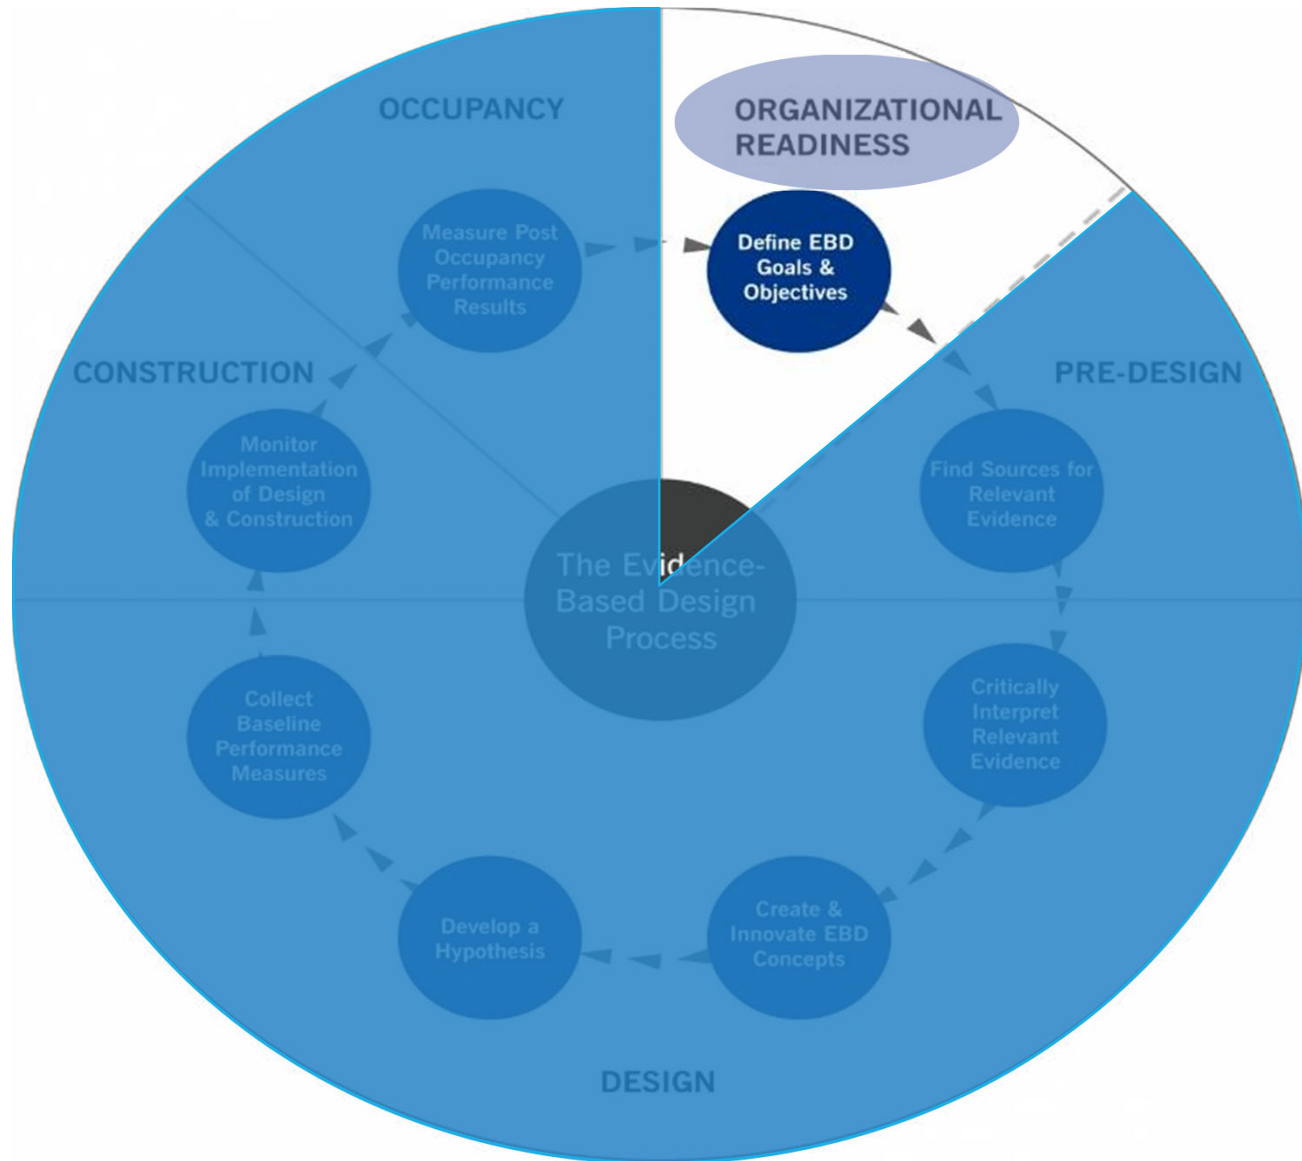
OCCUPANCY

ORGANIZATIONAL READINESS

Measure Post Occupancy Performance Results

Define EBD Goals & Objectives

CONSTRUCTION

PRE-DESIGN

Monitor Implementation of Design & Construction

The Evidence-Based Design Process

Find Sources for Relevant Evidence

Collect Baseline Performance Measures

Critically Interpret Relevant Evidence

Develop a Hypothesis

Create & Innovate EBD Concepts

DESIGN